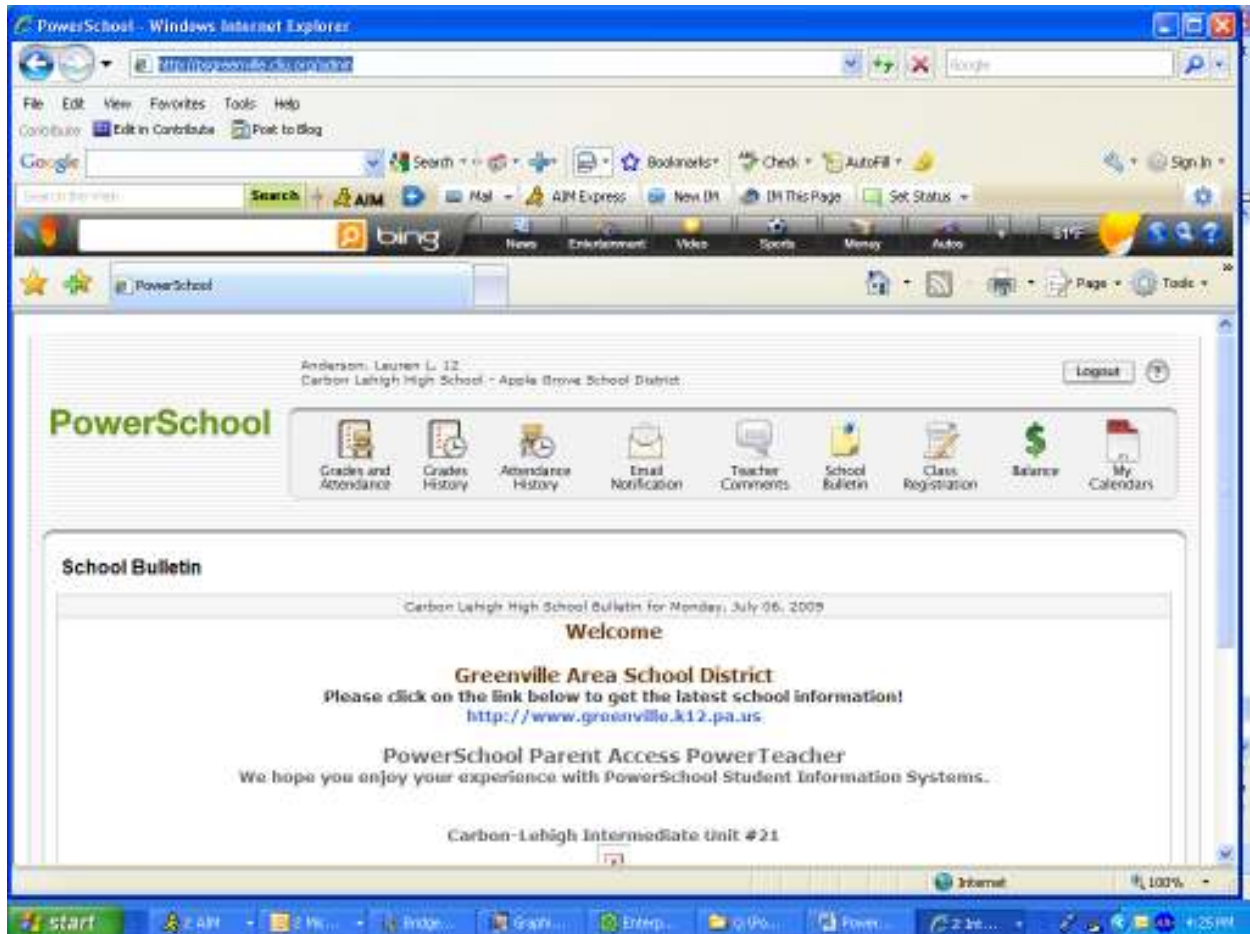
PowerSchool - Windows Internet Explorer

http://psgreenville.cliu.org/admin

Google

File Edit View Favorites Tools Help

Contribute Edit in Contribute Post to Blog

Google Search Bookmarks Check AutoFill Sign In

Search the Web Search AIM Mail AIM Express New IM IM This Page Set Status

bing News Entertainment Video Sports Money Autos 81°F

PowerSchool

Page Tools

Anderson, Lauren L. 12
Carbon Lehigh High School - Apple Grove School District

Logout ?

PowerSchool

Grades and Attendance
Grades History
Attendance History
Email Notification
Teacher Comments
School Bulletin
Class Registration
Balance
My Calendars

School Bulletin

Carbon Lehigh High School Bulletin for Monday, July 06, 2009

Welcome

Greenville Area School District
Please click on the link below to get the latest school information!
http://www.greenville.k12.pa.us

PowerSchool Parent Access PowerTeacher
We hope you enjoy your experience with PowerSchool Student Information Systems.

Carbon-Lehigh Intermediate Unit #21

Internet 100%

start 2 AIM 2 Mi... Bridge... Graph... Enterp... G:\Po... Power... 2 In... 4:25 PM